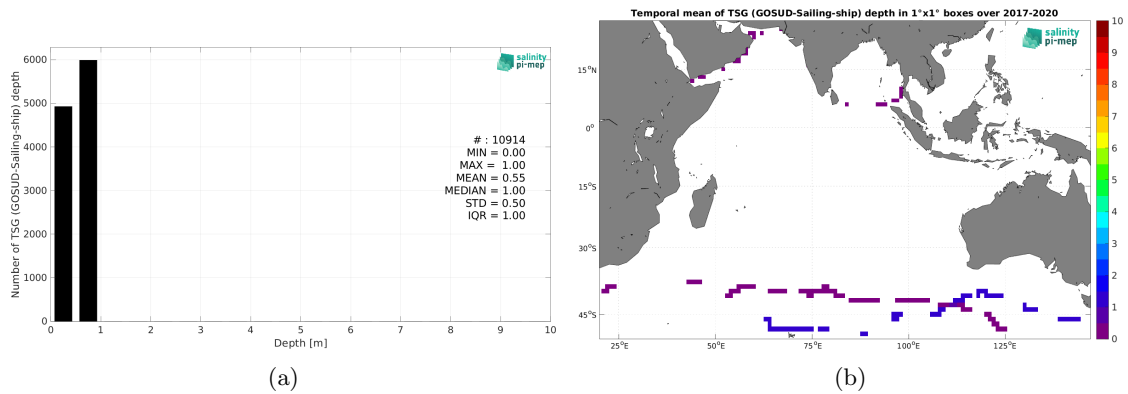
salinity pi-mep

Number of TSG (GOSUD-Sailing-ship) depth

6000
5000
4000
3000
2000
1000
0

# : 10914
MIN = 0.00
MAX = 1.00
MEAN = 0.55
MEDIAN = 1.00
STD = 0.50
IQR = 1.00

0 1 2 3 4 5 6 7 8 9 10
Depth [m]

(a)

Temporal mean of TSG (GOSUD-Sailing-ship) depth in 1°x1° boxes over 2017-2020

salinity pi-mep

15°N
0°
15°S
30°S
45°S

25°E 50°E 75°E 100°E 125°E

10
9
8
7
6
5
4
3
2
1
0

(b)